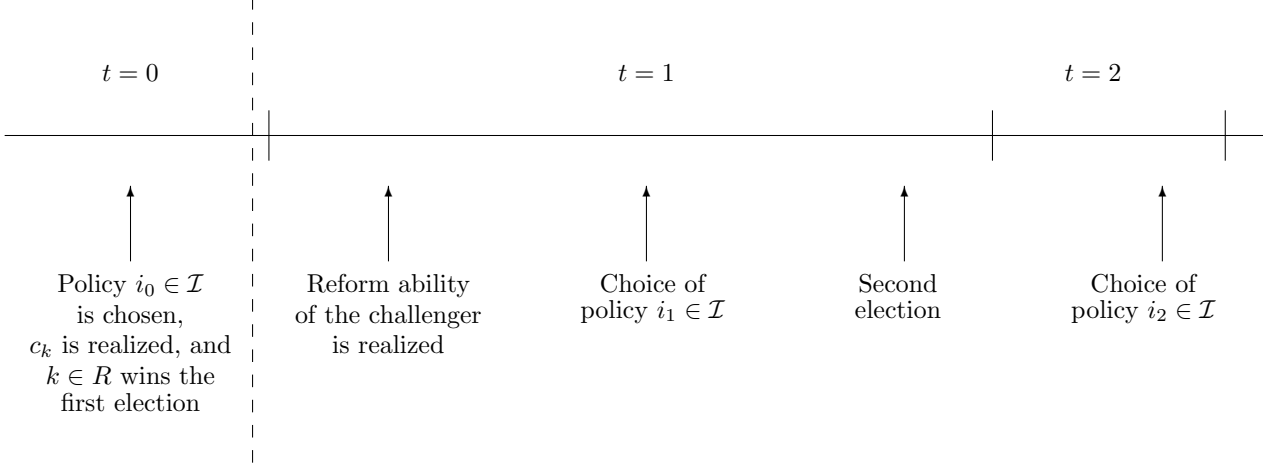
$t = 0$

$t = 1$

$t = 2$

Policy $i_0 \in \mathcal{I}$ is chosen, $c_k$ is realized, and $k \in R$ wins the first election

Reform ability of the challenger is realized

Choice of policy $i_1 \in \mathcal{I}$

Second election

Choice of policy $i_2 \in \mathcal{I}$